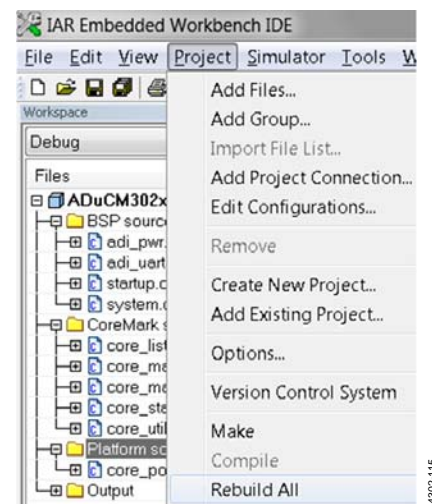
IAR Embedded Workbench IDE

File Edit View Project Simulator Tools W

Workspace

Debug

Files

ADuCM302x

BSP sourc

adi_pwr.

adi_uart

startup.c

system.c

CoreMark

core_list

core_ma

core_ma

core_sta

core_util

Platform sc

core_po

Output

Add Files...
Add Group...
Import File List...
Add Project Connection...
Edit Configurations...

Remove

Create New Project...
Add Existing Project...

Options...

Version Control System

Make
Compile
Rebuild All

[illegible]